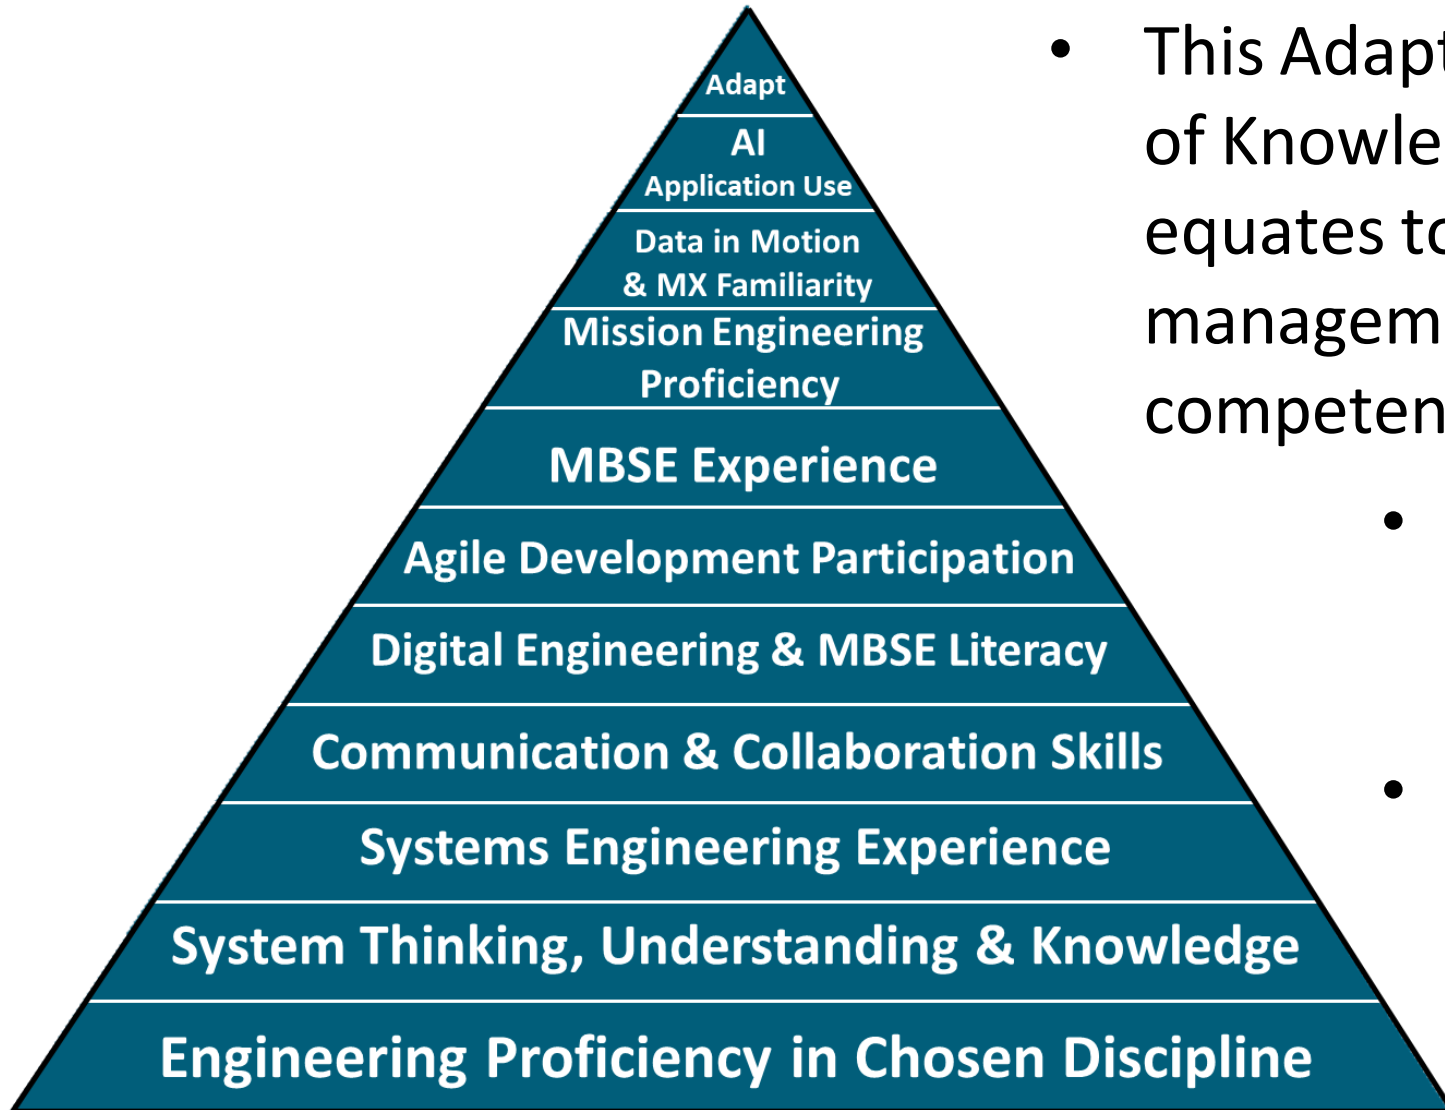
Adapt

AI
Application Use

Data in Motion
& MX Familiarity

Mission Engineering
Proficiency

MBSE Experience

Agile Development Participation

Digital Engineering & MBSE Literacy

Communication & Collaboration Skills

Systems Engineering Experience

System Thinking, Understanding & Knowledge

Engineering Proficiency in Chosen Discipline

• This Adapt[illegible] of Knowle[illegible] equates to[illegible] managem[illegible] competen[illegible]

•

•